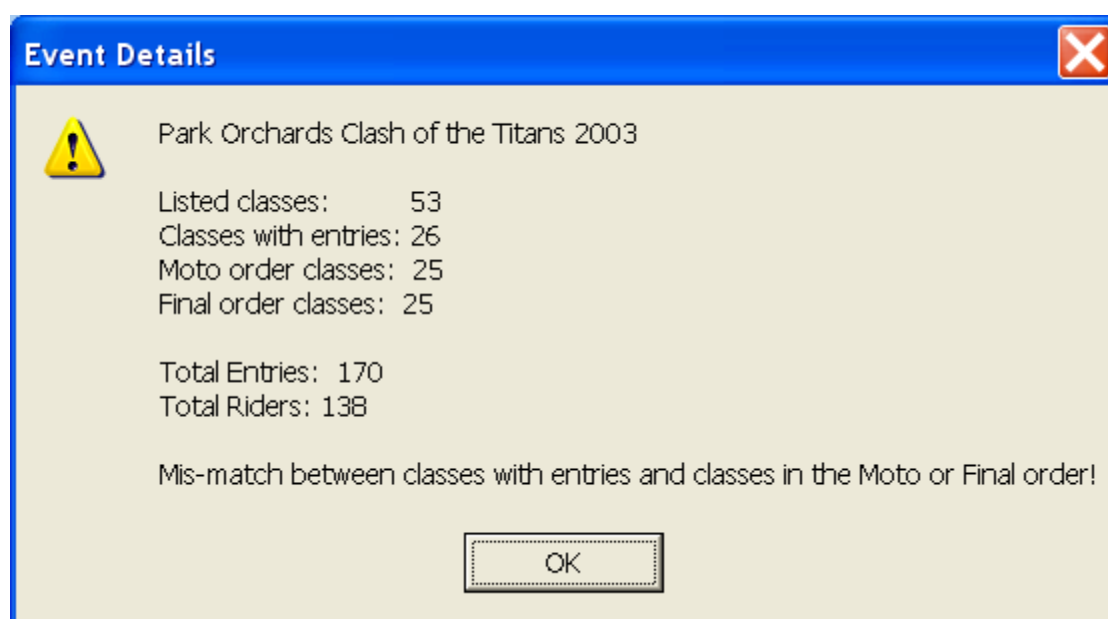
Event Details

Park Orchards Clash of the Titans 2003

Listed classes: 53
Classes with entries: 26
Moto order classes: 25
Final order classes: 25

Total Entries: 170
Total Riders: 138

Mis-match between classes with entries and classes in the Moto or Final order!

OK